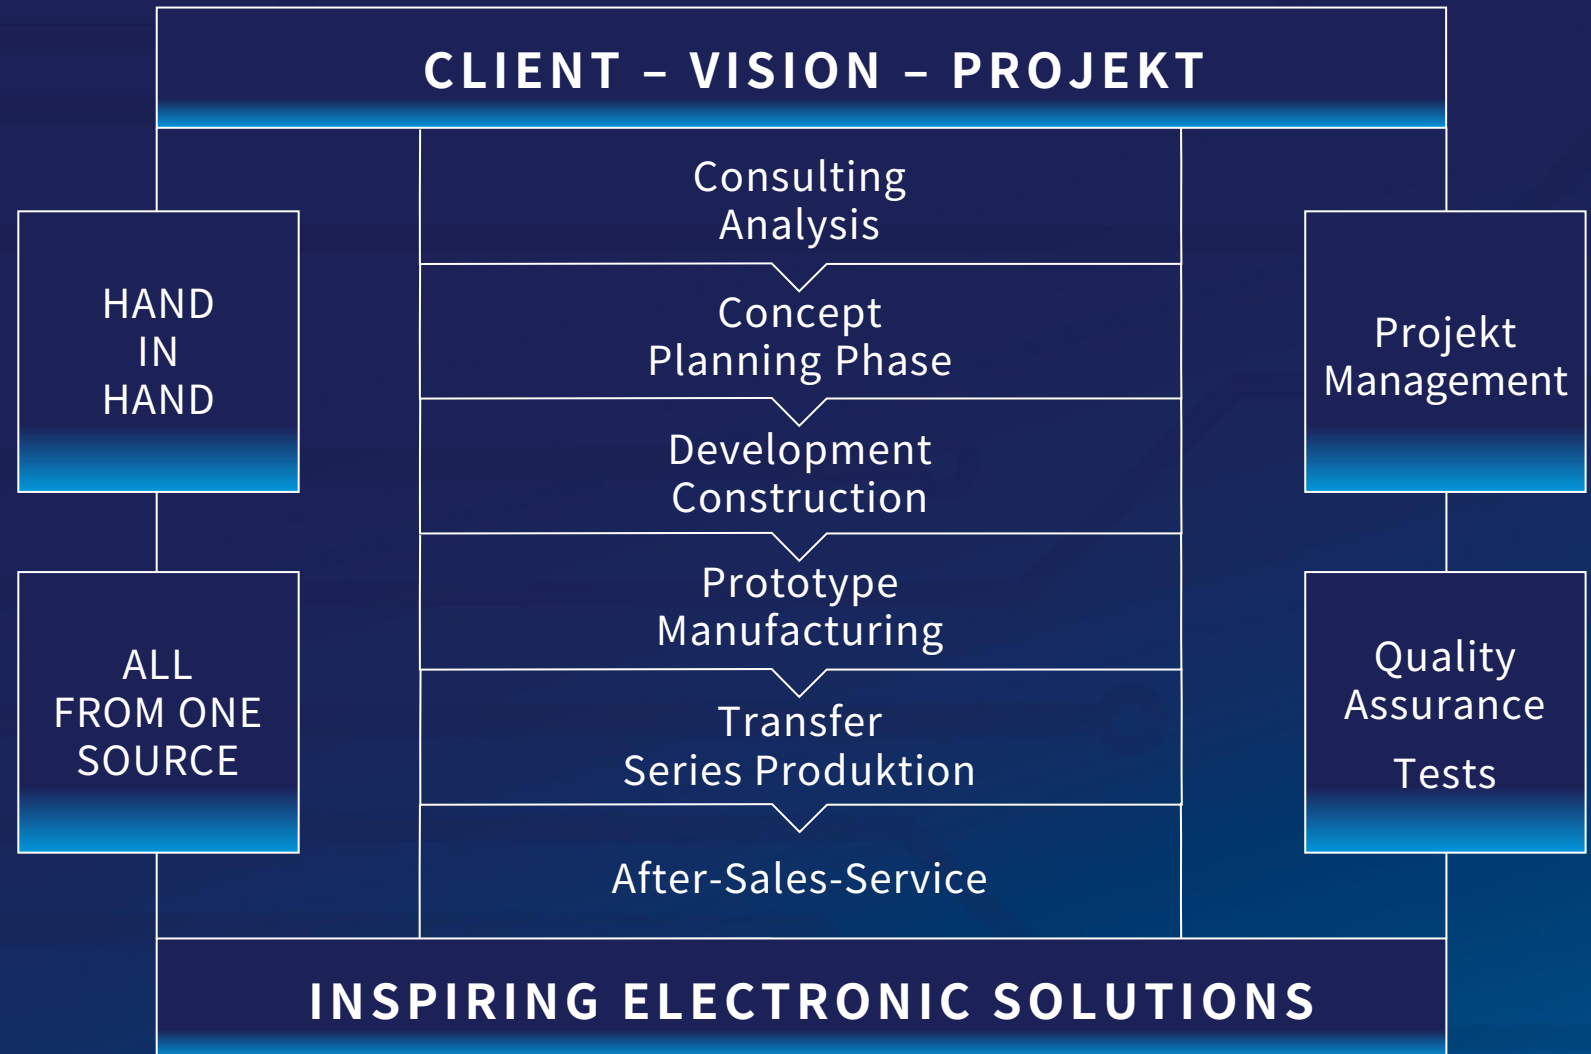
CLIENT – VISION – PROJEKT

HAND
IN
HAND

ALL
FROM ONE
SOURCE

Consulting
Analysis

Concept
Planning Phase

Development
Construction

Prototype
Manufacturing

Transfer
Series Produktion

After-Sales-Service

Projekt
Management

Quality
Assurance

Tests

INSPIRING ELECTRONIC SOLUTIONS